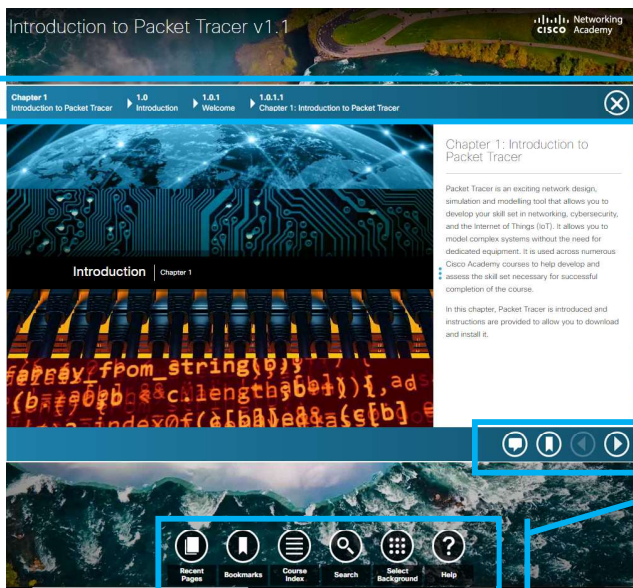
Introduction to Packet Tracer v1.1

Networking
CISCO Academy

Chapter 1
Introduction to Packet Tracer

1.0
Introduction

1.0.1
Welcome

1.0.1.1
Chapter 1: Introduction to Packet Tracer

Introduction | Chapter 1

Chapter 1: Introduction to Packet Tracer

Packet Tracer is an exciting network design, simulation and modelling tool that allows you to develop your skill set in networking, cybersecurity, and the Internet of Things (IoT). It allows you to model complex systems without the need for dedicated equipment. It is used across numerous Cisco Academy courses to help develop and assess the skill set necessary for successful completion of the course.

In this chapter, Packet Tracer is introduced and instructions are provided to allow you to download and install it.

Recent Pages
Bookmarks
Course Index
Search
Select Background
Help